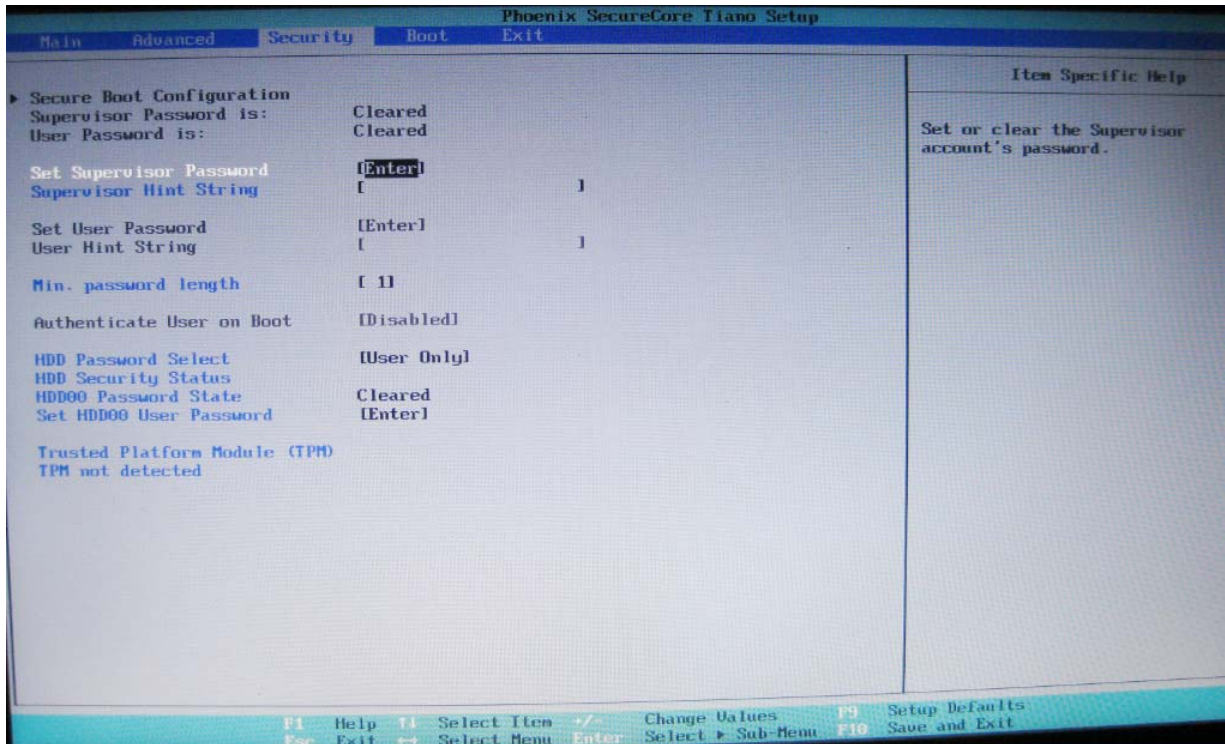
Phoenix SecureCore Tiano Setup
Main Advanced Security Boot Exit

▸ Secure Boot Configuration
Supervisor Password is: Cleared
User Password is: Cleared

Set Supervisor Password [Enter]
Supervisor Hint String [ ]

Set User Password [Enter]
User Hint String [ ]

Min. password length [ 1]

Authenticate User on Boot [Disabled]

HDD Password Select [User Only]
HDD Security Status
HDD00 Password State Cleared
Set HDD00 User Password [Enter]

Trusted Platform Module (TPM)
TPM not detected

Item Specific Help

Set or clear the Supervisor account's password.

F1 Help ↑↓ Select Item +/- Change Values F9 Setup Defaults
Esc Exit ↔ Select Menu Enter Select ▸ Sub-Menu F10 Save and Exit